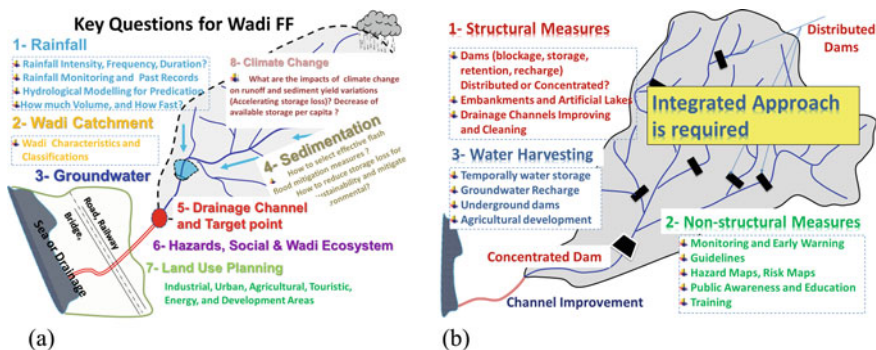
Key Questions for Wadi FF

1- Rainfall
Rainfall Intensity, Frequency, Duration?
Rainfall Monitoring and Past Records
Hydrological Modelling for Predication
How much Volume, and How Fast?

2- Wadi Catchment
Wadi Characteristics and Classifications

3- Groundwater

8- Climate Change
What are the impacts of climate change on runoff and sediment yield variations (Accelerating storage loss)? Decrease of available storage per capita?

4- Sedimentation
How to select effective flash flood mitigation measures? How to reduce storage loss for sustainability and mitigate environmental?

Sea or Drainage
Road, Railway Bridge,

5- Drainage Channel and Target point

6- Hazards, Social & Wadi Ecosystem

7- Land Use Planning
Industrial, Urban, Agricultural, Touristic, Energy, and Development Areas

(a)

1- Structural Measures
Dams (blockage, storage, retention, recharge) Distributed or Concentrated?
Embankments and Artificial Lakes
Drainage Channels Improving and Cleaning

Distributed Dams

Integrated Approach is required

3- Water Harvesting
Temporally water storage
Groundwater Recharge
Underground dams
Agricultural development

2- Non-structural Measures
Monitoring and Early Warning
Guidelines
Hazard Maps, Risk Maps
Public Awareness and Education
Training

Concentrated Dam

Channel Improvement

(b)